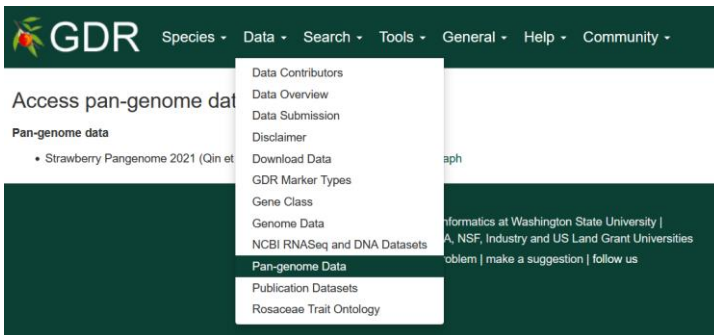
GDR Species ▾ Data ▾ Search ▾ Tools ▾ General ▾ Help ▾ Community ▾

Data Contributors
Data Overview
Data Submission
Disclaimer
Download Data
GDR Marker Types
Gene Class
Genome Data
NCBI RNASeq and DNA Datasets
Pan-genome Data
Publication Datasets
Rosaceae Trait Ontology

Access pan-genome dat

Pan-genome data

• Strawberry Pangenome 2021 (Qin et aph

nformatics at Washington State University | A, NSF, Industry and US Land Grant Universities roblem | make a suggestion | follow us